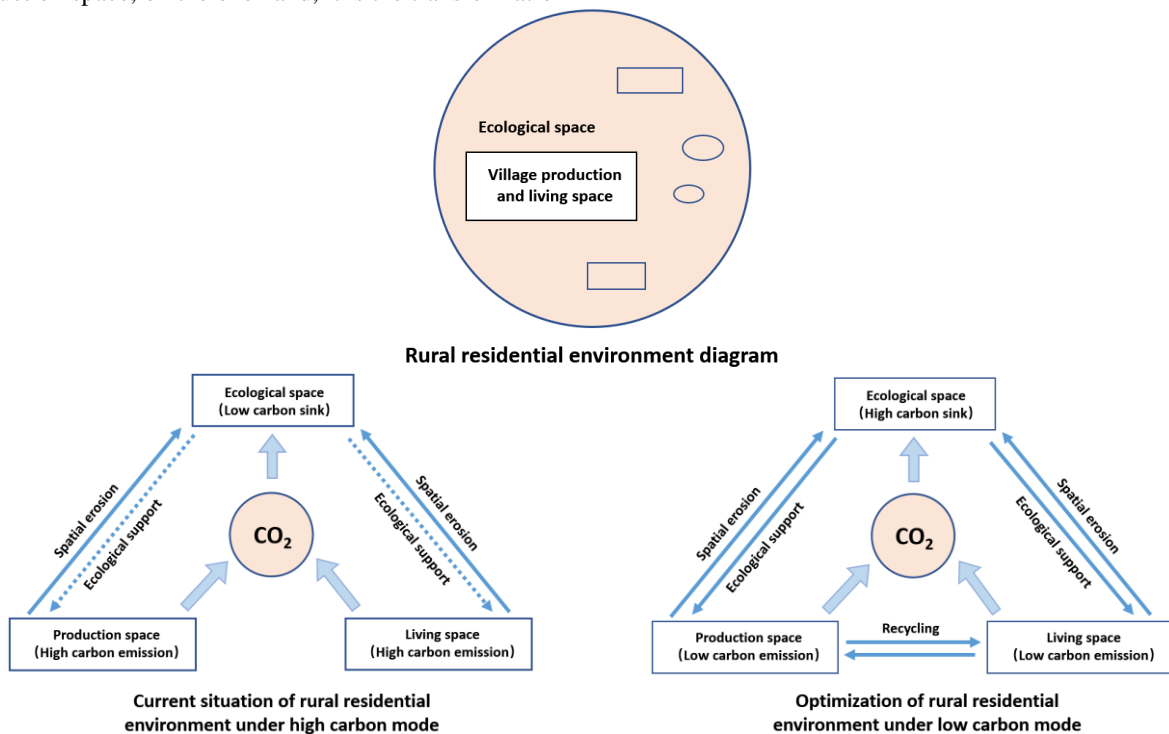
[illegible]

Ecological space

Village production and living space

Rural residential environment diagram

Ecological space (Low carbon sink)

Spatial erosion

Ecological support

Spatial erosion

Ecological support

$CO_2$

Production space (High carbon emission)

Living space (High carbon emission)

Current situation of rural residential environment under high carbon mode

Ecological space (High carbon sink)

Spatial erosion

Ecological support

Spatial erosion

Ecological support

$CO_2$

Production space (Low carbon emission)

Recycling

Living space (Low carbon emission)

Optimization of rural residential environment under low carbon mode